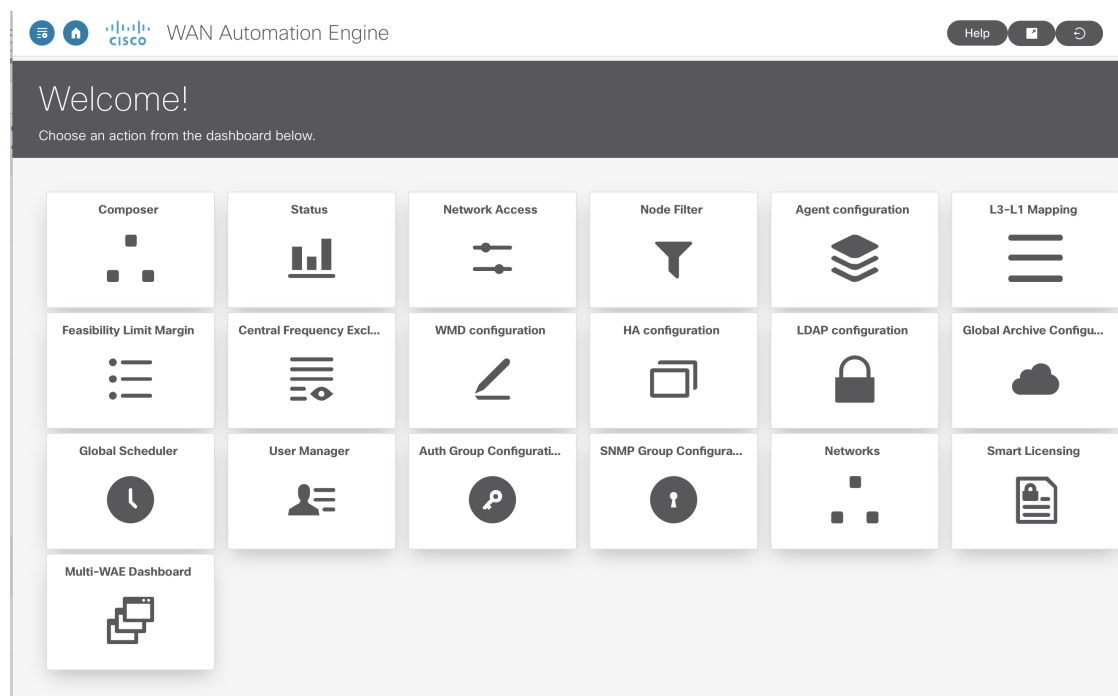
cisco WAN Automation Engine

Help

Welcome!

Choose an action from the dashboard below.

Composer

Status

Network Access

Node Filter

Agent configuration

L3-L1 Mapping

Feasibility Limit Margin

Central Frequency Excl...

WMD configuration

HA configuration

LDAP configuration

Global Archive Configu...

Global Scheduler

User Manager

Auth Group Configurati...

SNMP Group Configura...

Networks

Smart Licensing

Multi-WAE Dashboard